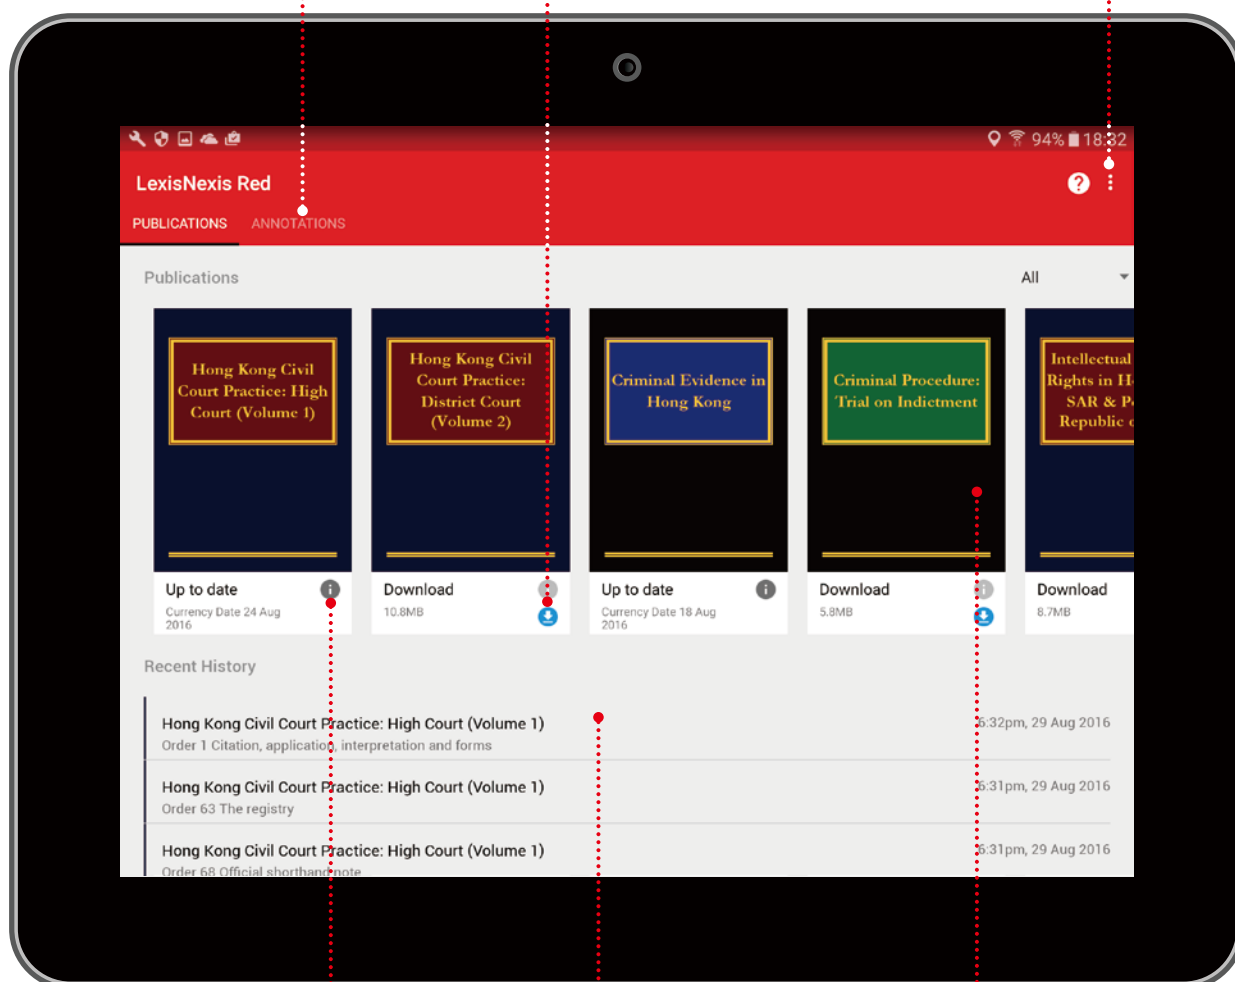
94% 18:32

LexisNexis Red

PUBLICATIONS ANNOTATIONS

Publications

All

Hong Kong Civil Court Practice: High Court (Volume 1)

Up to date

Currency Date 24 Aug 2016

Hong Kong Civil Court Practice: District Court (Volume 2)

Download

10.8MB

Criminal Evidence in Hong Kong

Up to date

Currency Date 18 Aug 2016

Criminal Procedure: Trial on Indictment

Download

5.8MB

Intellectual Rights in H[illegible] SAR & P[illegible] Republic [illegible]

Download

8.7MB

Recent History

Hong Kong Civil Court Practice: High Court (Volume 1)

Order 1 Citation, application, interpretation and forms

6:32pm, 29 Aug 2016

Hong Kong Civil Court Practice: High Court (Volume 1)

Order 63 The registry

6:31pm, 29 Aug 2016

Hong Kong Civil Court Practice: High Court (Volume 1)

Order 68 Official shorthand note

6:31pm, 29 Aug 2016